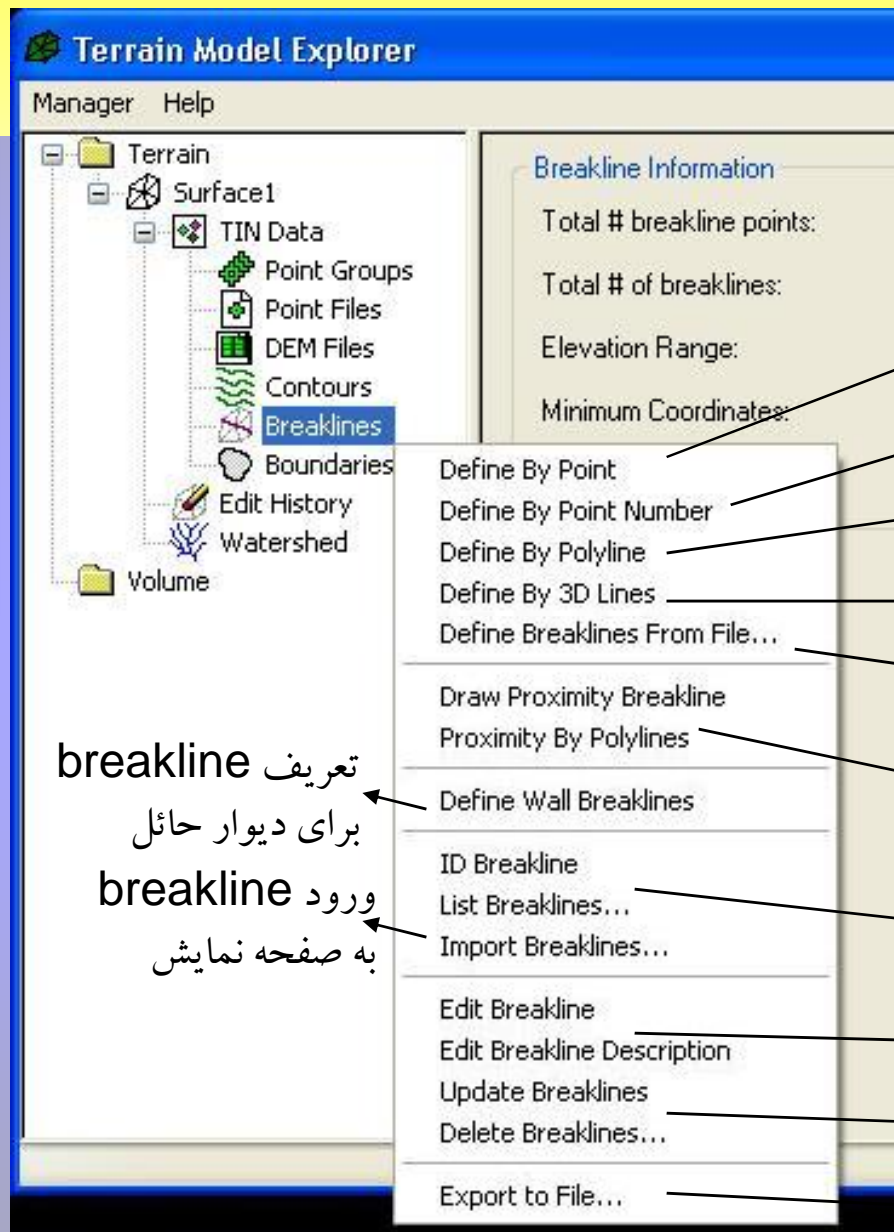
Terrain Model Explorer

Manager Help

Terrain
Surface1
TIN Data
Point Groups
Point Files
DEM Files
Contours
Breaklines
Boundaries
Edit History
Watershed
Volume

Breakline Information
Total # breakline points:
Total # of breaklines:
Elevation Range:
Minimum Coordinates:

Define By Point
Define By Point Number
Define By Polyline
Define By 3D Lines
Define Breaklines From File...
Draw Proximity Breakline
Proximity By Polylines
Define Wall Breaklines
ID Breakline
List Breaklines...
Import Breaklines...
Edit Breakline
Edit Breakline Description
Update Breaklines
Delete Breaklines...
Export to File...

تعریف breakline برای دیوار حائل

ورود breakline به صفحه نمایش